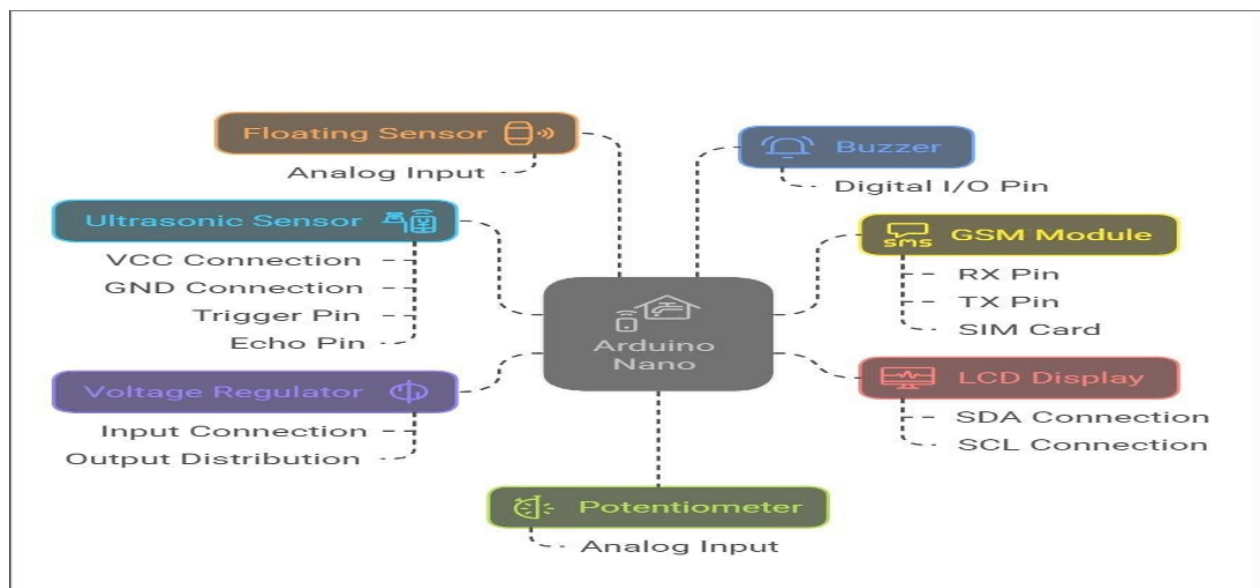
Floating Sensor

Analog Input

Buzzer

Digital I/O Pin

Ultrasonic Sensor

VCC Connection

GND Connection

Trigger Pin

Echo Pin

SMS

GSM Module

RX Pin

TX Pin

SIM Card

Arduino Nano

Voltage Regulator

Input Connection

Output Distribution

LCD Display

SDA Connection

SCL Connection

Potentiometer

Analog Input